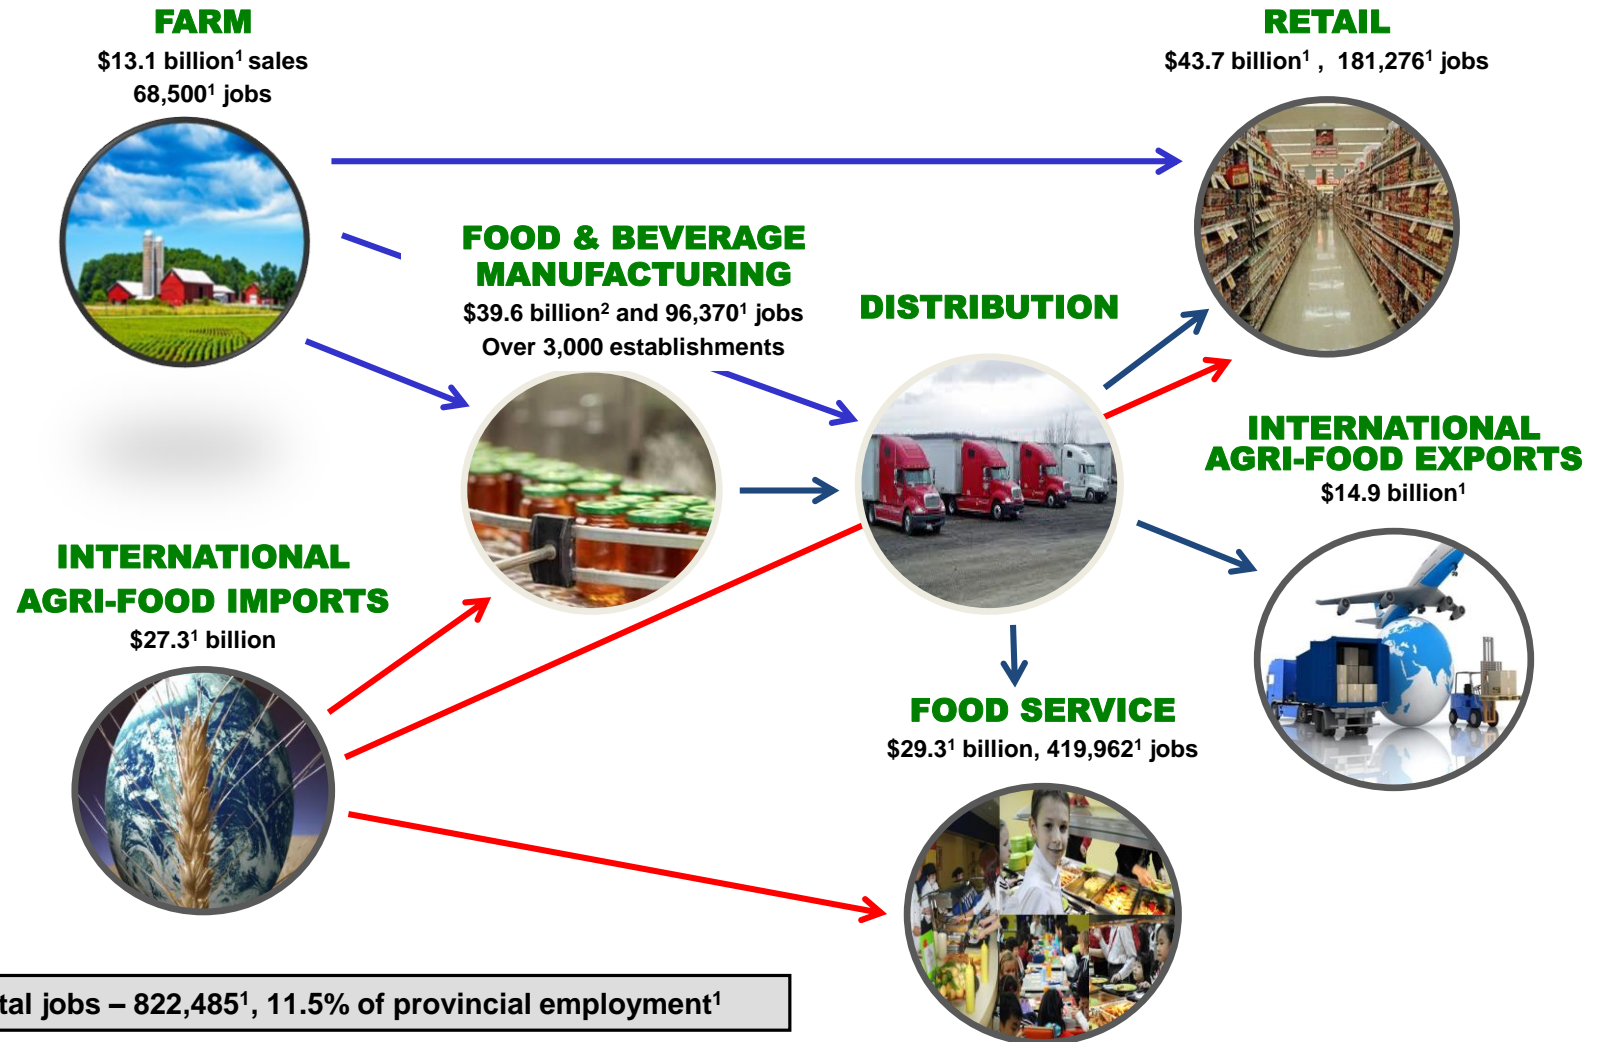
FARM
$13.1 billion$^1$ sales
68,500$^1$ jobs

RETAIL
$43.7 billion$^1$ , 181,276$^1$ jobs

FOOD & BEVERAGE MANUFACTURING
$39.6 billion$^2$ and 96,370$^1$ jobs
Over 3,000 establishments

DISTRIBUTION

INTERNATIONAL AGRI-FOOD EXPORTS
$14.9 billion$^1$

INTERNATIONAL AGRI-FOOD IMPORTS
$27.3$^1$ billion

FOOD SERVICE
$29.3$^1$ billion, 419,962$^1$ jobs

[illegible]tal jobs – 822,485$^1$, 11.5% of provincial employment$^1$